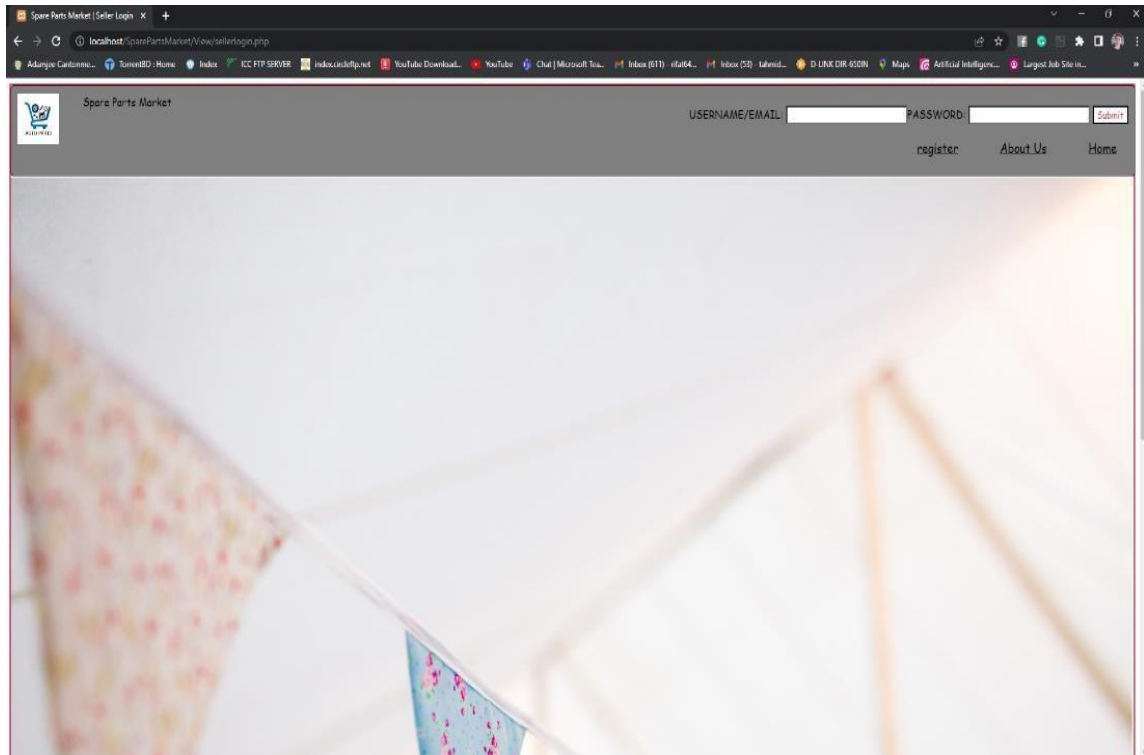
Spare Parts Market | Seller Login ×  +

localhost/SparePartsMarket/View/sellerlogin.php

Adamjee Cantonme... TorrentBD : Home  Index  ICC FTP SERVER  index.circleftp.net  YouTube Download...  YouTube  Chat | Microsoft Tea...  Inbox (611) - rifat64...  Inbox (58) - tahmid...  D-LINK DIR-650IN  Maps  Artificial Intelligenc...  Largest Job Site in...

Spare Parts Market

USERNAME/EMAIL:  PASSWORD:  Submit

register  About Us  Home